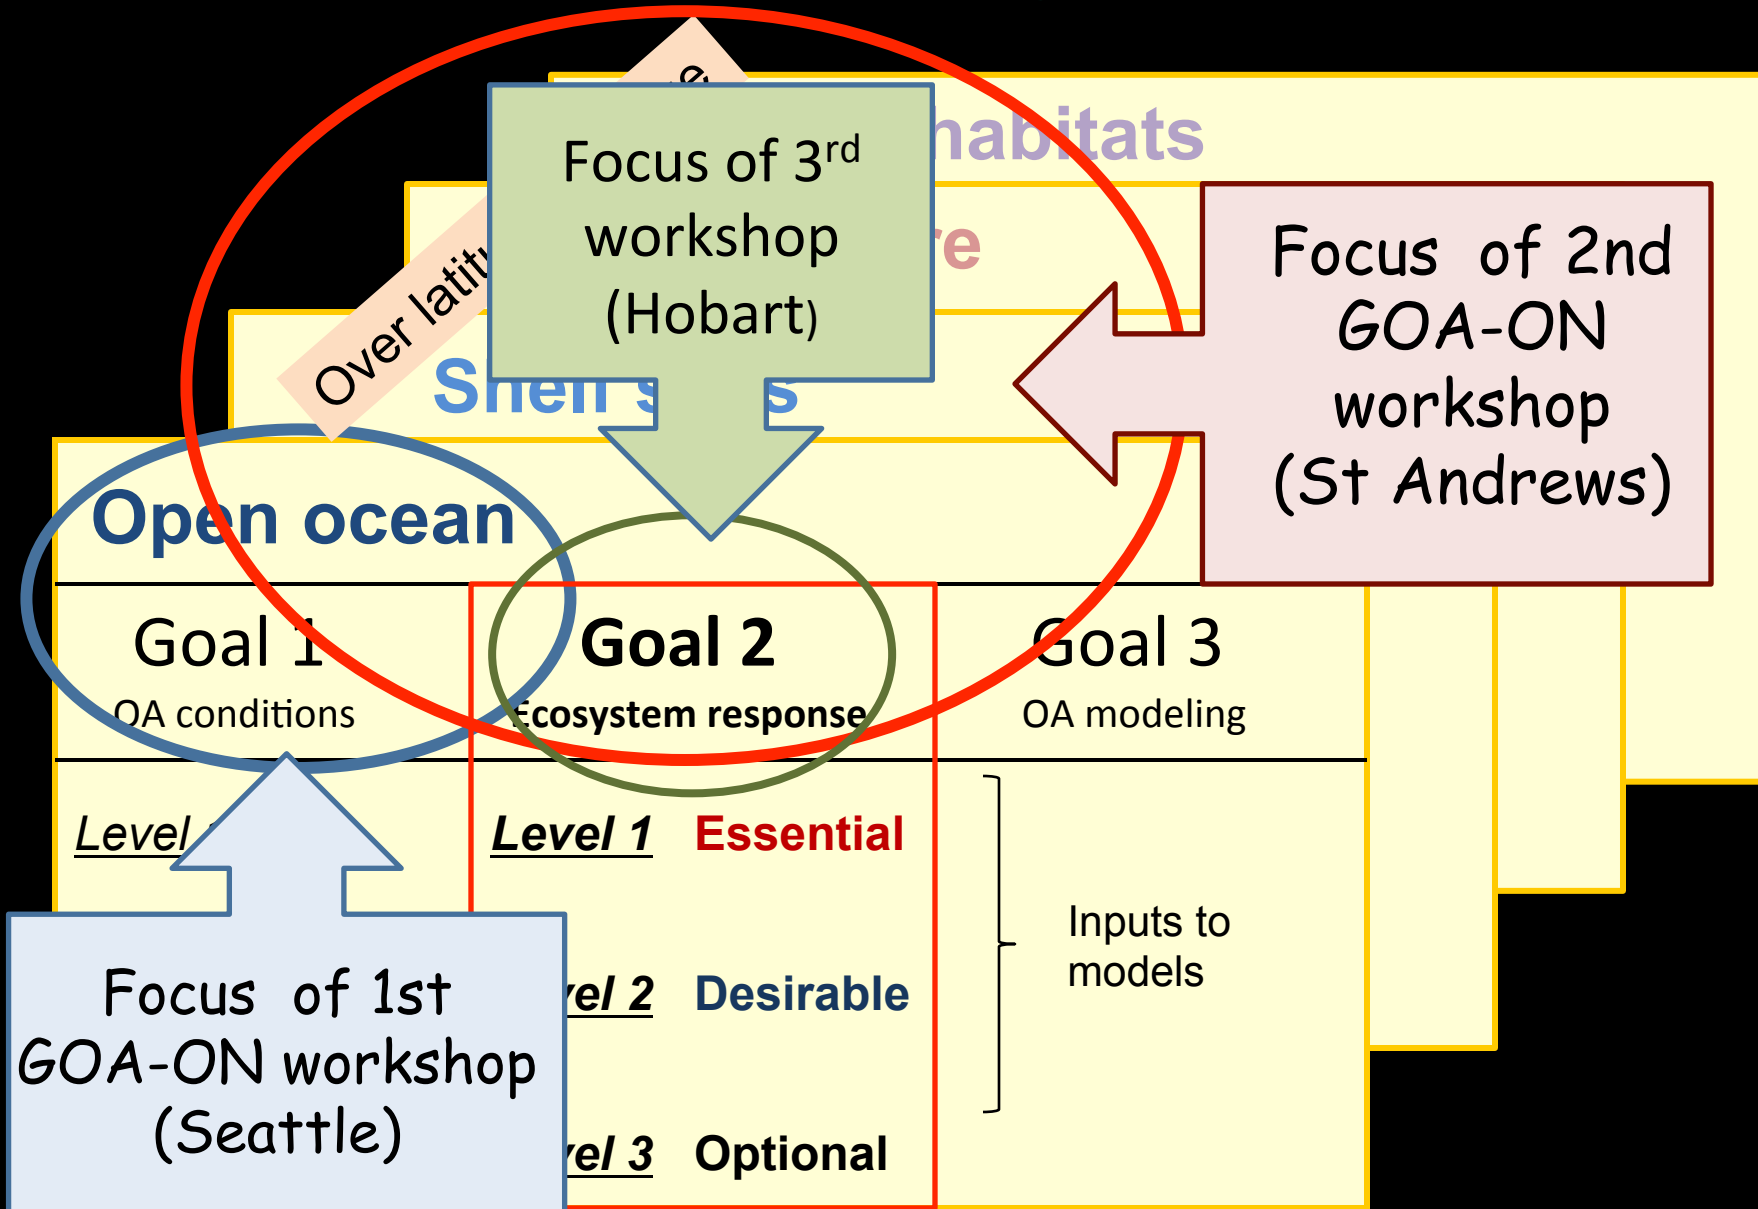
Focus of 3$^{rd}$ workshop (Hobart)

habitats

re

Over latitu

Shell s s

Focus of 2nd GOA-ON workshop (St Andrews)

Open ocean

Goal 1
OA conditions

Goal 2
Ecosystem response

Goal 3
OA modeling

Level

Level 1 Essential

vel 2 Desirable

vel 3 Optional

Inputs to models

Focus of 1st GOA-ON workshop (Seattle)